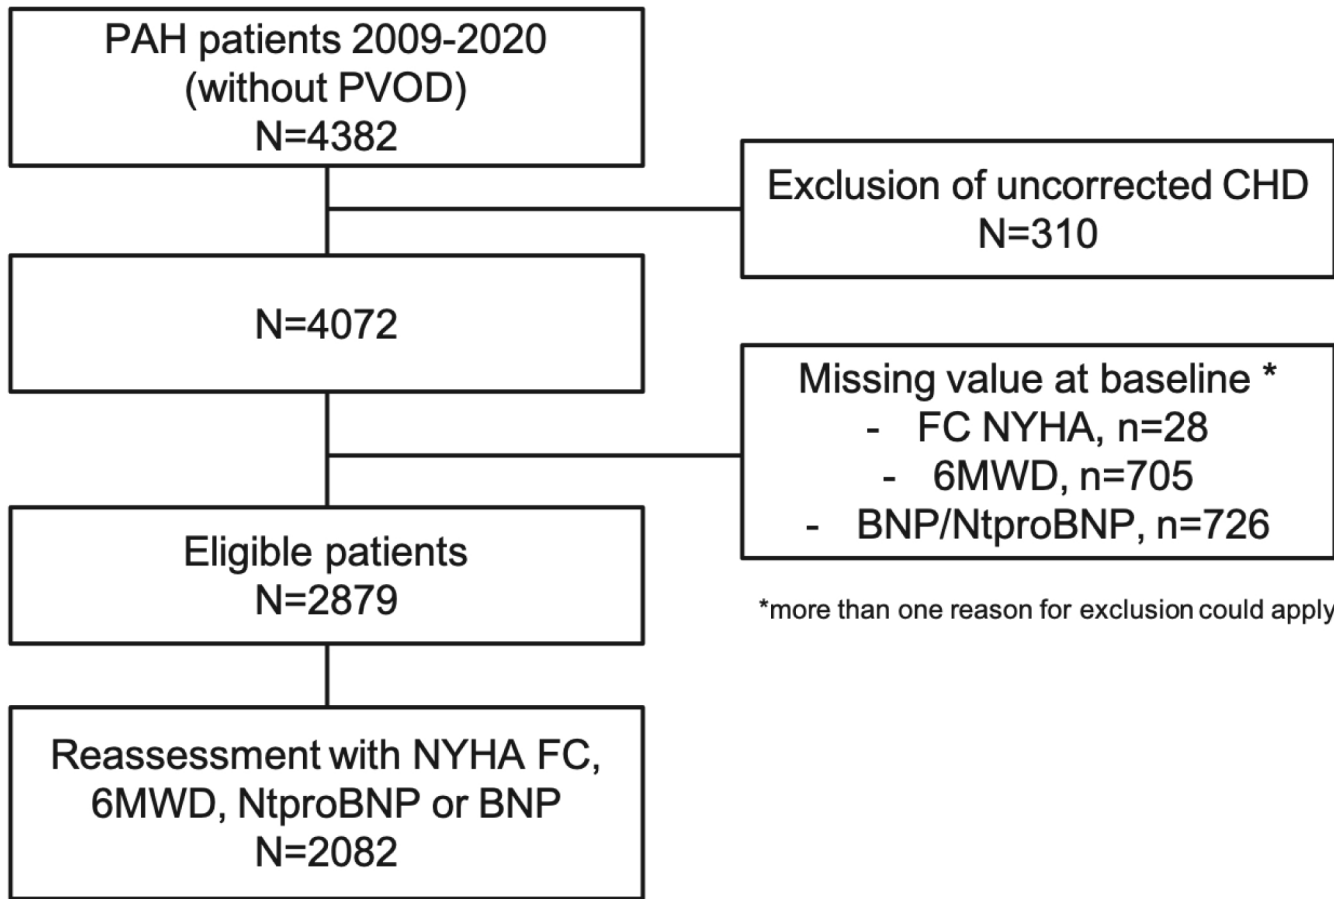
PAH patients 2009-2020
(without PVOD)
N=4382

Exclusion of uncorrected CHD
N=310

N=4072

Missing value at baseline *
- FC NYHA, n=28
- 6MWD, n=705
- BNP/NtproBNP, n=726

*more than one reason for exclusion could apply

Eligible patients
N=2879

Reassessment with NYHA FC,
6MWD, NtproBNP or BNP
N=2082